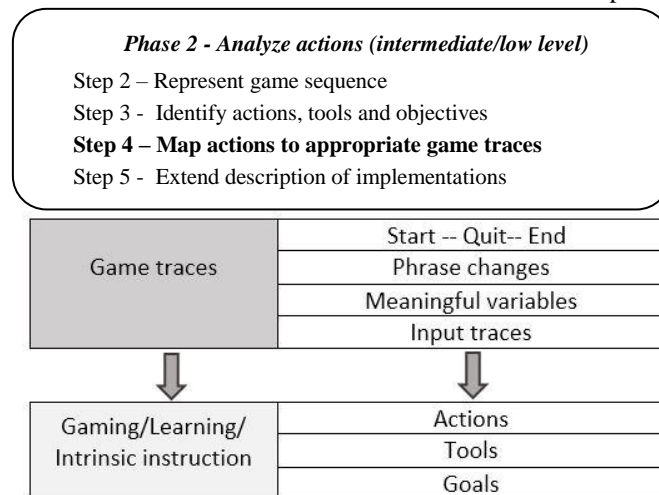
*Phase 2 - Analyze actions (intermediate/low level)*

Step 2 – Represent game sequence

Step 3 - Identify actions, tools and objectives

**Step 4 – Map actions to appropriate game traces**

Step 5 - Extend description of implementations

Game traces

Start -- Quit-- End

Phrase changes

Meaningful variables

Input traces

Gaming/Learning/ Intrinsic instruction

Actions

Tools

Goals